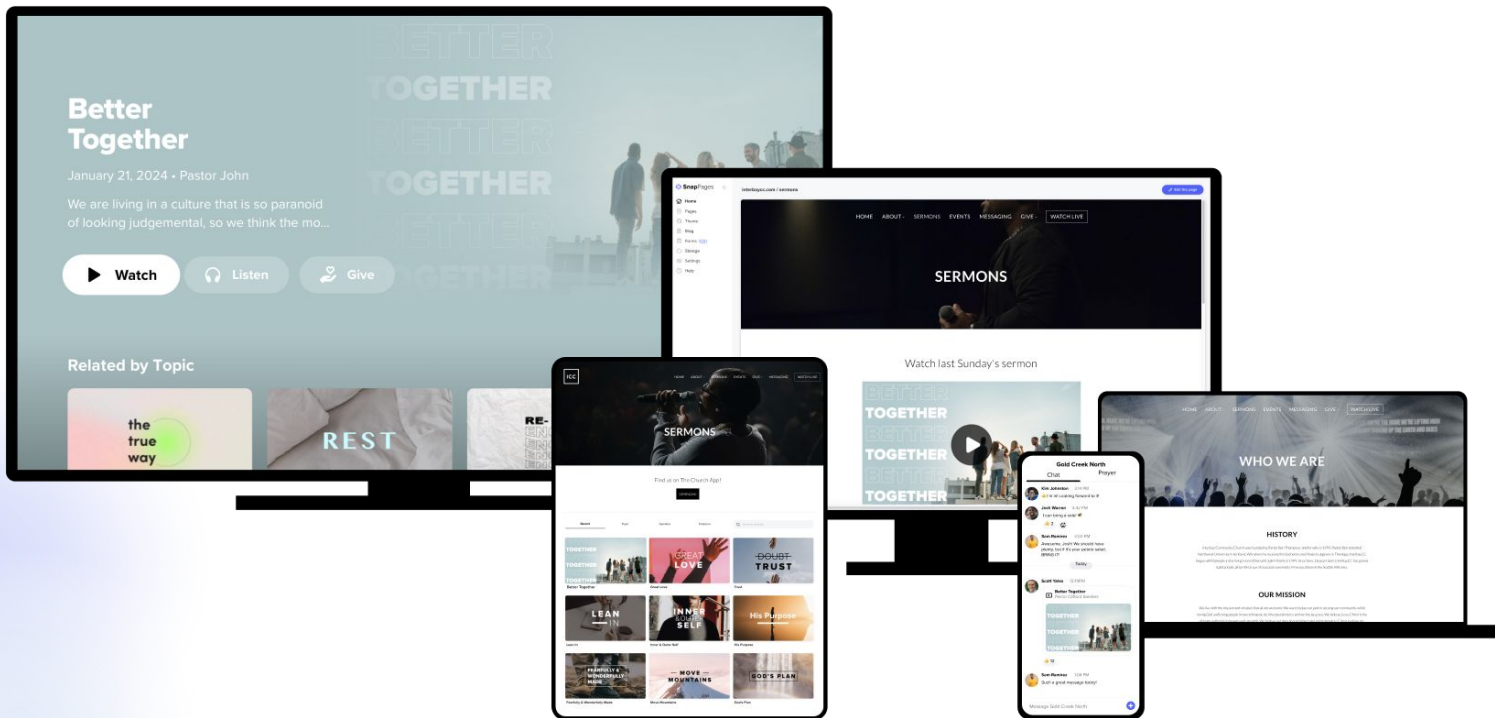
BETTER
TOGETHER
BETTER
TOGETHER

Better Together

January 21, 2024 • Pastor John

We are living in a culture that is so paranoid of looking judgemental, so we think the mo...

Watch
Listen
Give

Related by Topic

the true way

REST

RE-

SnapPages
Home
Pages
Theme
Blog
Forms
Design
Settings
Help

HOME ABOUT SERMONS EVENTS MESSAGING GIVE WATCH LIVE

SERMONS

Watch last Sunday's sermon

BETTER
TOGETHER
BETTER
TOGETHER
BETTER
TOGETHER

ICC
HOME ABOUT SERMONS EVENTS GIVE MESSAGING WATCH LIVE

SERMONS

Find us on The Church App!

TOGETHER
TOGETHER
TOGETHER
Better Together

GREAT LOVE
Great Love

DOUBT TRUST
Trust

LEAN IN
Lean In

INNER & OUTER SELF
Inner & Outer Self

His Purpose
His Purpose

FEARFULLY & WONDERFULLY MADE
Fearfully & Wonderfully Made

MOVE MOUNTAINS
Move Mountains

GOD'S PLAN
God's Plan

Gold Creek North
Chat
Prayer

Kim Johnson
Josh Warner
Sam Ramirez
Scott Yates
Better Together
TOGETHER
TOGETHER
Sam Ramirez
Such a great message today!
Message Gold Creek North

HOME ABOUT SERMONS EVENTS MESSAGING GIVE WATCH LIVE

WHO WE ARE

HISTORY

OUR MISSION